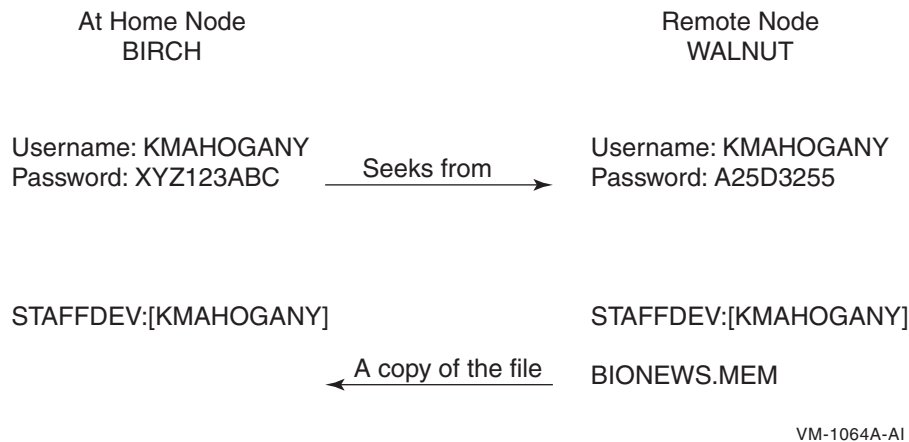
At Home Node
BIRCH

Remote Node
WALNUT

Username: KMAHOGANY
Password: XYZ123ABC

Seeks from

Username: KMAHOGANY
Password: A25D3255

STAFFDEV:[KMAHOGANY]

STAFFDEV:[KMAHOGANY]

A copy of the file

BIONEWS.MEM

VM-1064A-AI